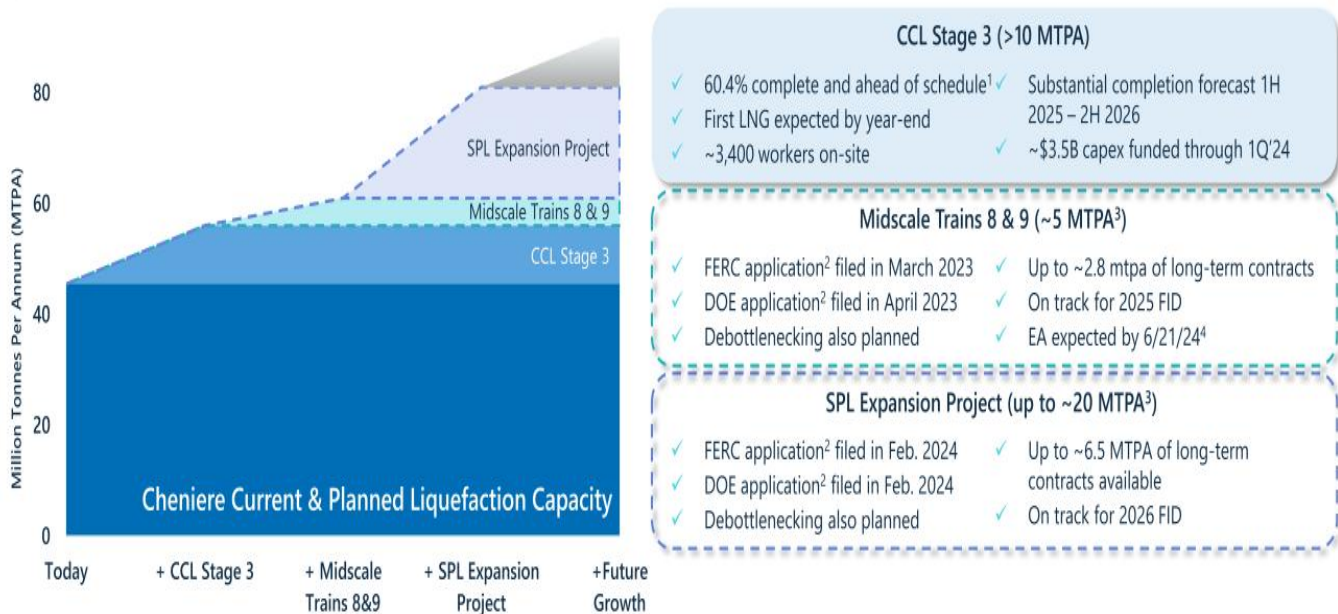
80

60

40

20

0

Million Tonnes Per Annum (MTPA)

SPL Expansion Project

Midscale Trains 8 & 9

CCL Stage 3

Cheniere Current & Planned Liquefaction Capacity

Today

+ CCL Stage 3

+ Midscale Trains 8&9

+ SPL Expansion Project

+Future Growth

CCL Stage 3 (>10 MTPA)

✓ 60.4% complete and ahead of schedule$^1$

✓ First LNG expected by year-end

✓ ~3,400 workers on-site

✓ Substantial completion forecast 1H 2025 – 2H 2026

✓ ~$3.5B capex funded through 1Q'24

Midscale Trains 8 & 9 (~5 MTPA$^3$)

✓ FERC application$^2$ filed in March 2023

✓ DOE application$^2$ filed in April 2023

✓ Debottlenecking also planned

✓ Up to ~2.8 mtpa of long-term contracts

✓ On track for 2025 FID

✓ EA expected by 6/21/24$^4$

SPL Expansion Project (up to ~20 MTPA$^3$)

✓ FERC application$^2$ filed in Feb. 2024

✓ DOE application$^2$ filed in Feb. 2024

✓ Debottlenecking also planned

✓ Up to ~6.5 MTPA of long-term contracts available

✓ On track for 2026 FID